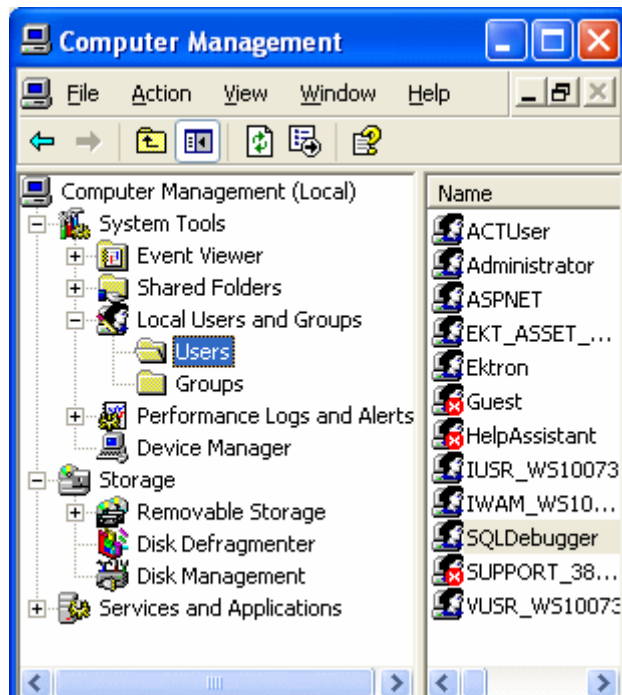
Computer Management

File Action View Window Help

Computer Management (Local)
System Tools
Event Viewer
Shared Folders
Local Users and Groups
Users
Groups
Performance Logs and Alerts
Device Manager
Storage
Removable Storage
Disk Defragmenter
Disk Management
Services and Applications

Name
ACTUser
Administrator
ASPNET
EKT_ASSET_...
Ektron
Guest
HelpAssistant
IUSR_WS10073
IWAM_WS10...
SQLDebugger
SUPPORT_38...
VUSR_WS10073